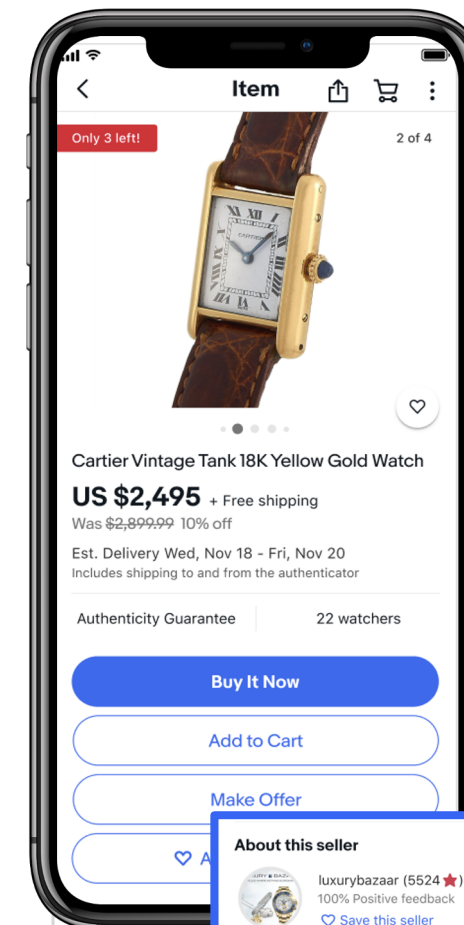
Item

Only 3 left!

2 of 4

Cartier Vintage Tank 18K Yellow Gold Watch

US $2,495 + Free shipping

Was $2,899.99 10% off

Est. Delivery Wed, Nov 18 - Fri, Nov 20

Includes shipping to and from the authenticator

Authenticity Guarantee

22 watchers

Buy It Now

Add to Cart

Make Offer

A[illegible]

About this seller

luxurybazaar (5524

100% Positive feedback

Save this seller